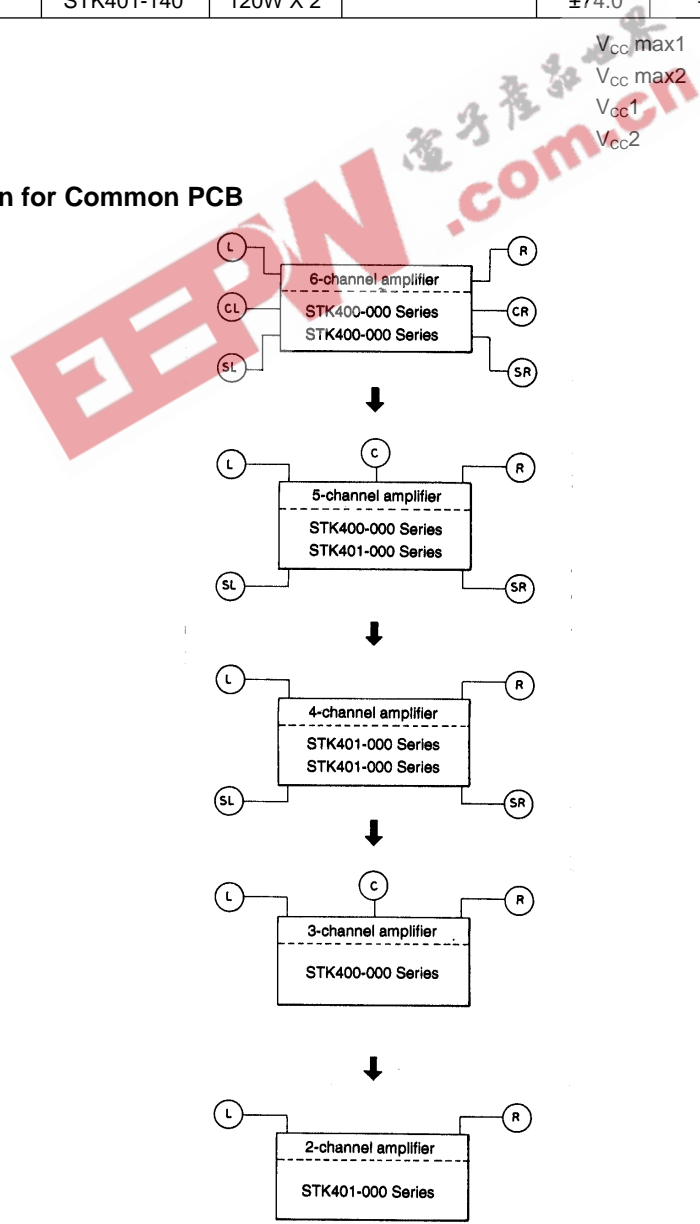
| STK401-140 | 120W X 2 | | ±74.0 | |
|---|---|---|---|---|

$V_{CC}$ max1
$V_{CC}$ max2
$V_{CC}1$
$V_{CC}2$

n for Common PCB

L
CL
SL
6-channel amplifier
STK400-000 Series
STK400-000 Series
R
CR
SR

C
L
5-channel amplifier
STK400-000 Series
STK401-000 Series
R
SL
SR

L
4-channel amplifier
STK401-000 Series
STK401-000 Series
R
SL
SR

C
L
3-channel amplifier
STK400-000 Series
R

L
2-channel amplifier
STK401-000 Series
R

电子产品世界
EEPW .com.cn